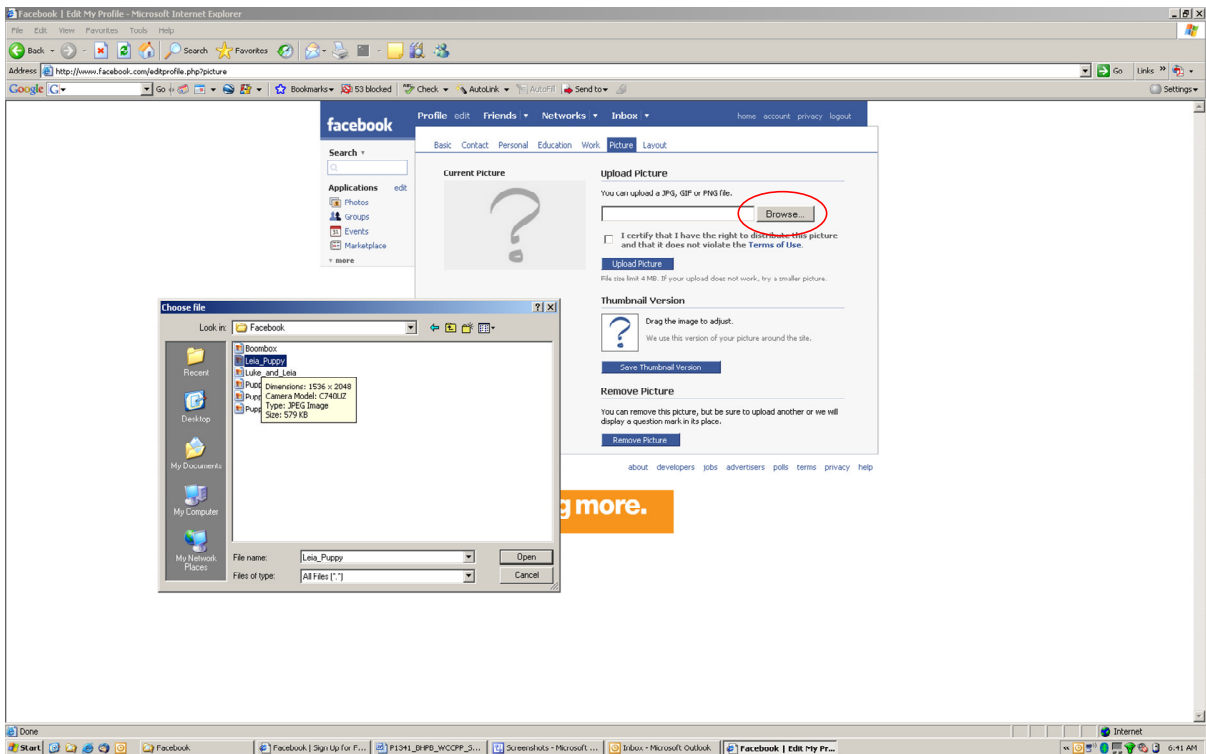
Facebook | Edit My Profile - Microsoft Internet Explorer

File Edit View Favorites Tools Help

Back Search Favorites

Address http://www.facebook.com/editprofile.php?picture

Go Links

Google G Go Bookmarks 53 blocked Check AutoLink AutoFill Send to Settings

facebook

Profile edit Friends Networks Inbox home account privacy logout

Search

Applications edit
Photos
Groups
Events
Marketplace
more

Basic Contact Personal Education Work Picture Layout

Current Picture

Upload Picture

You can upload a JPG, GIF or PNG file.

Browse...

I certify that I have the right to distribute this picture and that it does not violate the Terms of Use.

Upload Picture

File size limit 4 MB. If your upload does not work, try a smaller picture.

Thumbnail Version

Drag the image to adjust.

We use this version of your picture around the site.

Save Thumbnail Version

Remove Picture

You can remove this picture, but be sure to upload another or we will display a question mark in its place.

Remove Picture

about developers jobs advertisers polls terms privacy help

g more.

Choose file

Look in: Facebook

Boombox
Leia_Puppy
Luke_and_Leia
Pupp
Pupp
Pupp

Dimensions: 1536 x 2048
Camera Model: C740UZ
Type: JPEG Image
Size: 579 KB

Recent
Desktop
My Documents
My Computer
My Network Places

File name: Leia_Puppy
Files of type: All Files (*.*)

Open
Cancel

Done

Internet

Start Facebook Facebook | Sign Up for F... P1341_DHPB_WCCPP_S... Screenshots - Microsoft ... Inbox - Microsoft Outlook Facebook | Edit My Pr... 6:41 AM